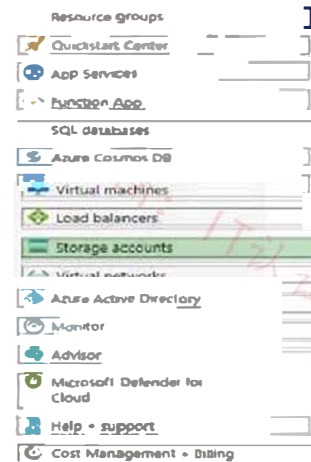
Resource groups
Quickstart Center
App Services
Function App
SQL databases
Azure Cosmos DB
Virtual machines
Load balancers
Storage accounts
Virtual networks
Azure Active Directory
Monitor
Advisor
Microsoft Defender for Cloud
Help + support
Cost Management + Billing